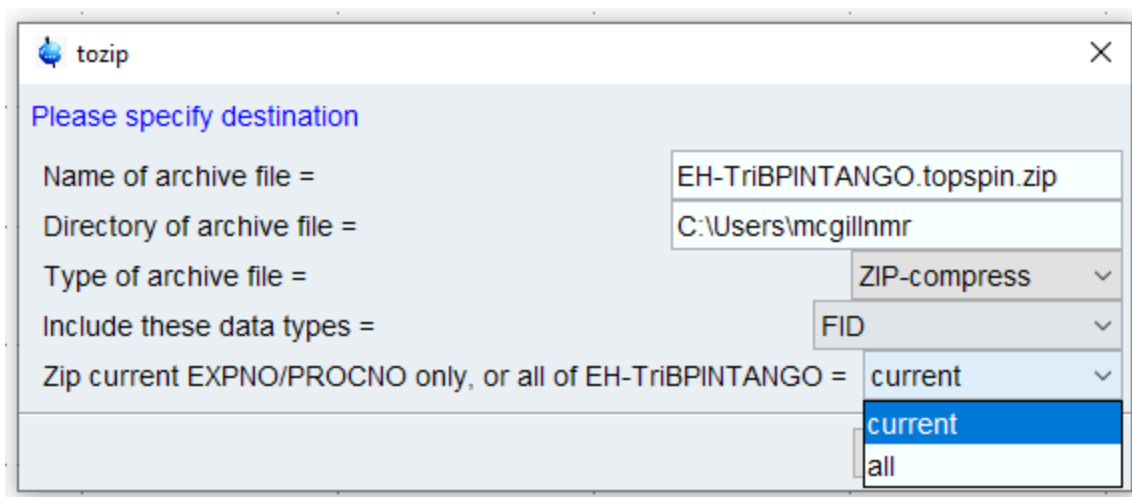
tozip

Please specify destination

Name of archive file = EH-TriBPINTANGO.topspin.zip

Directory of archive file = C:\Users\mcgillnmr

Type of archive file = ZIP-compress

Include these data types = FID

Zip current EXPNO/PROCNO only, or all of EH-TriBPINTANGO = current

current
all